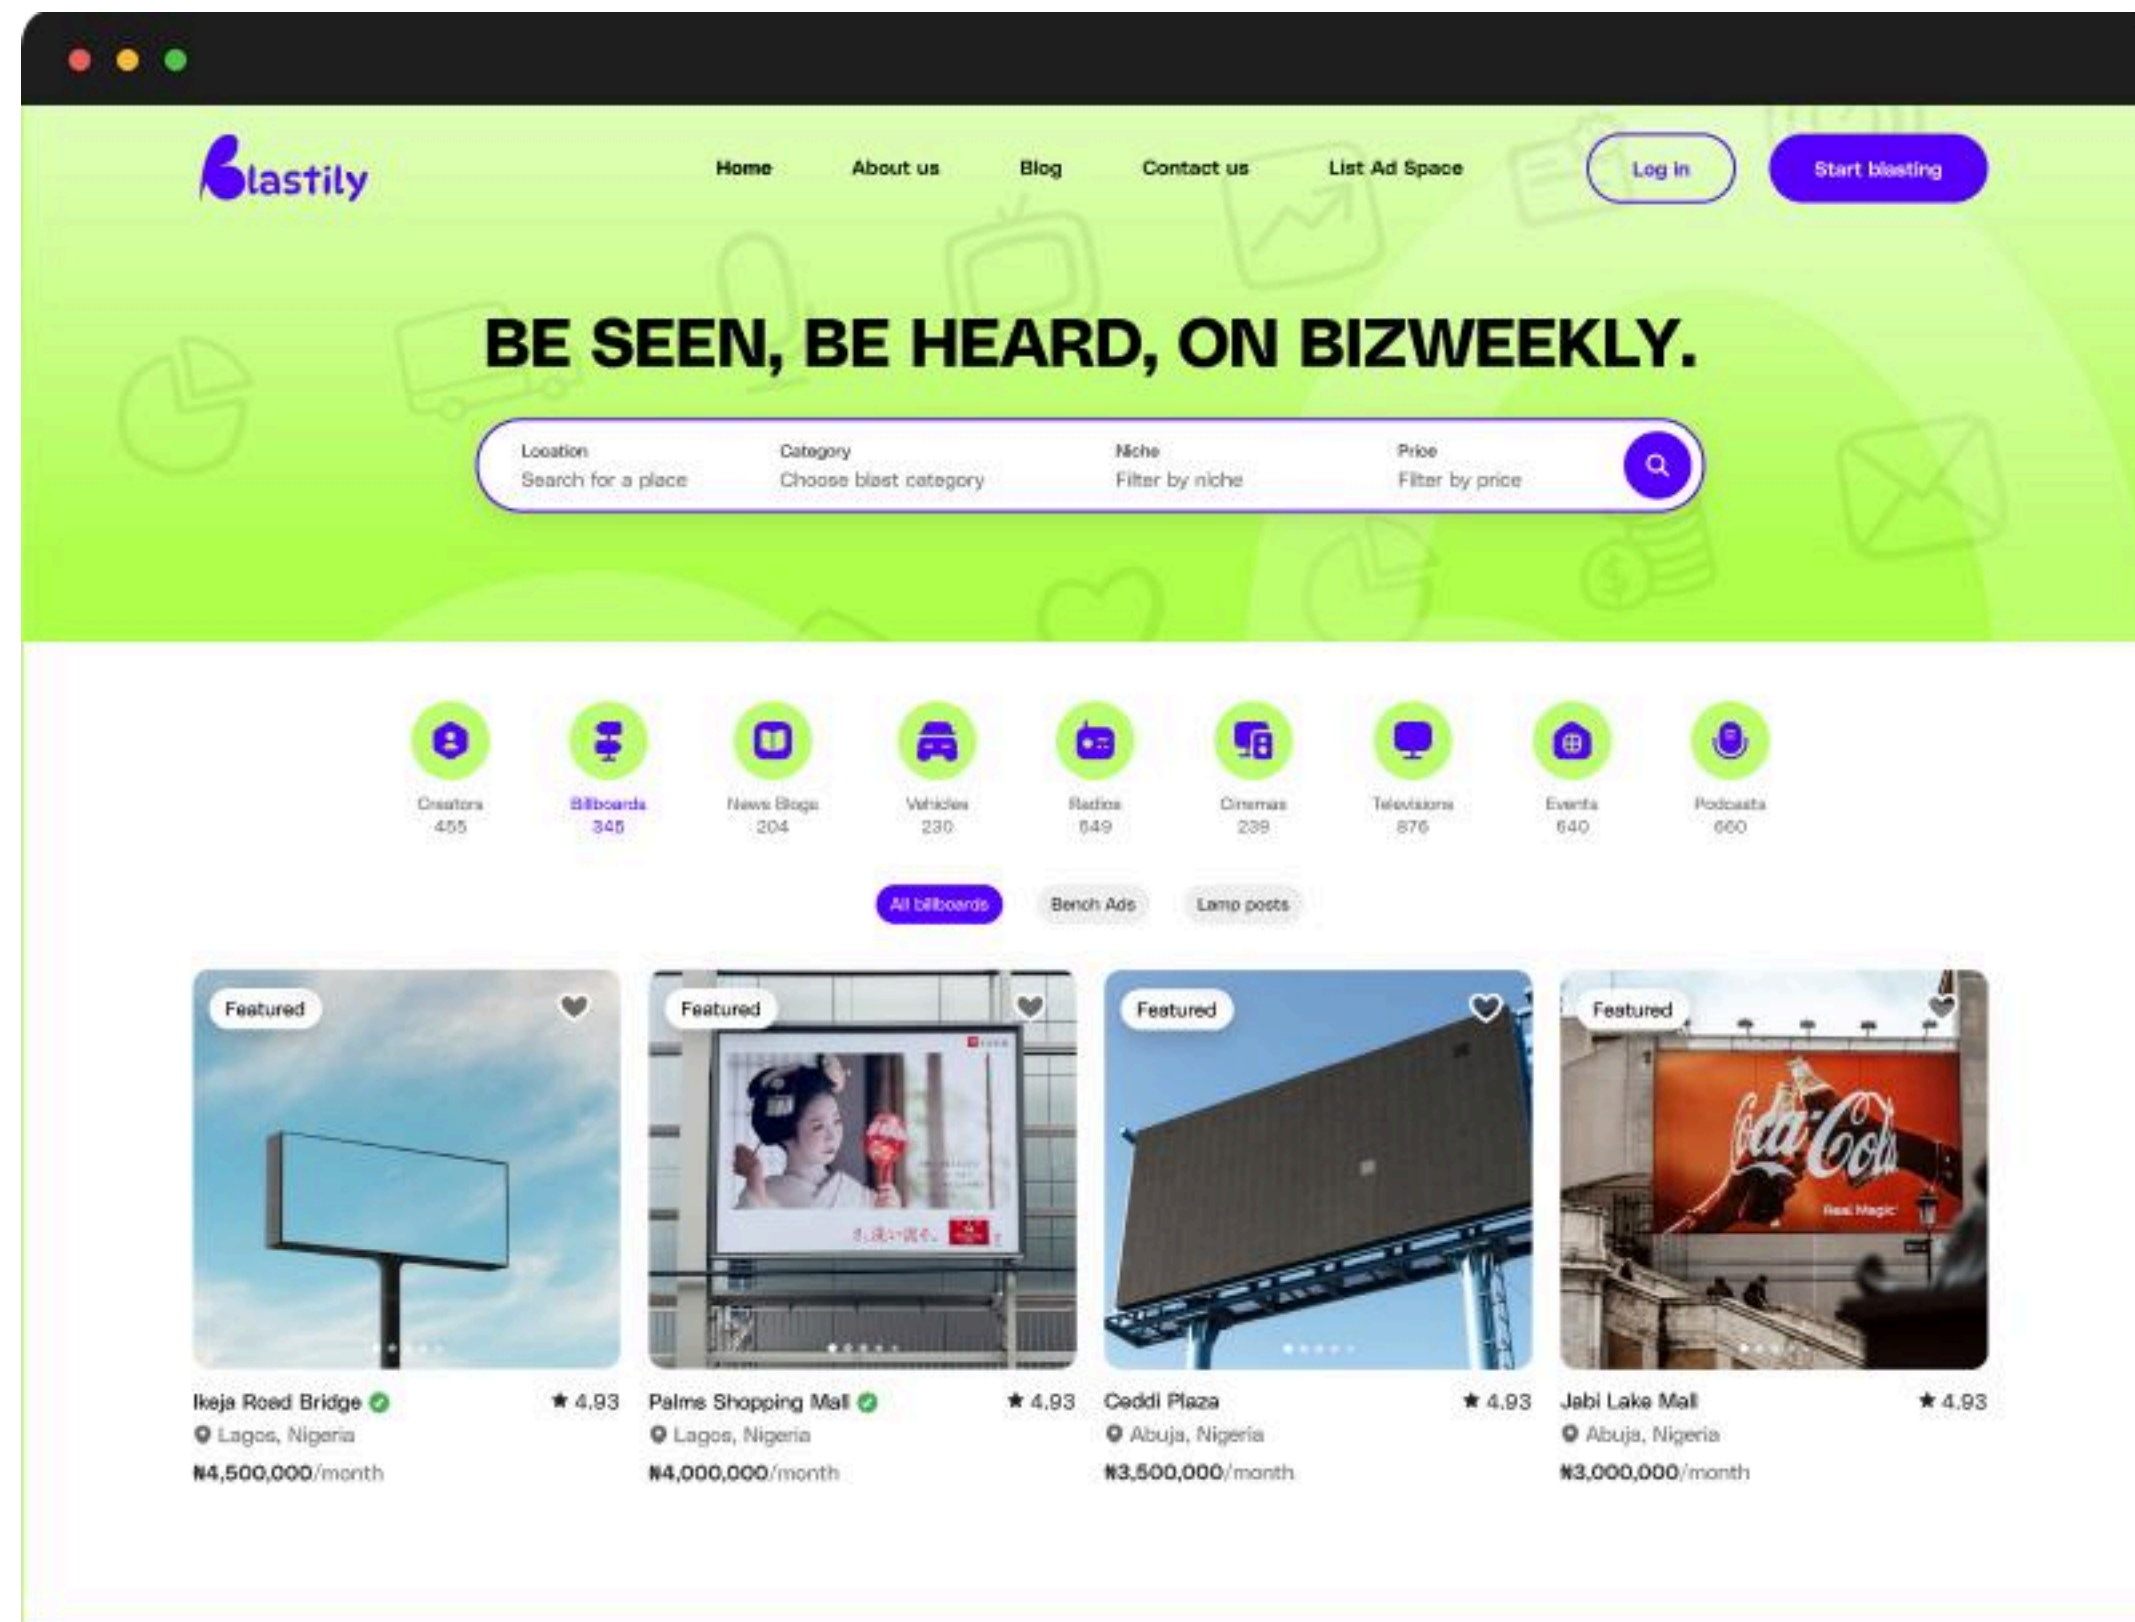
Blastily

Home About us Blog Contact us List Ad Space Log in Start blasting

BE SEEN, BE HEARD, ON BIZWEEKLY.

Location
Search for a place

Category
Choose blast category

Niche
Filter by niche

Price
Filter by price

Creators 455
Billboards 345
News Blogs 204
Vehicles 230
Radios 549
Cinemas 239
Televisions 876
Events 540
Podcasts 660

All billboards Bench Ads Lamp posts

Featured
Ikeja Road Bridge ★ 4.93
Lagos, Nigeria
₦4,500,000/month

Featured
Palms Shopping Mall ★ 4.93
Lagos, Nigeria
₦4,000,000/month

Featured
Ceddi Plaza ★ 4.93
Abuja, Nigeria
₦3,500,000/month

Featured
Coca-Cola
Jabi Lake Mall ★ 4.93
Abuja, Nigeria
₦3,000,000/month